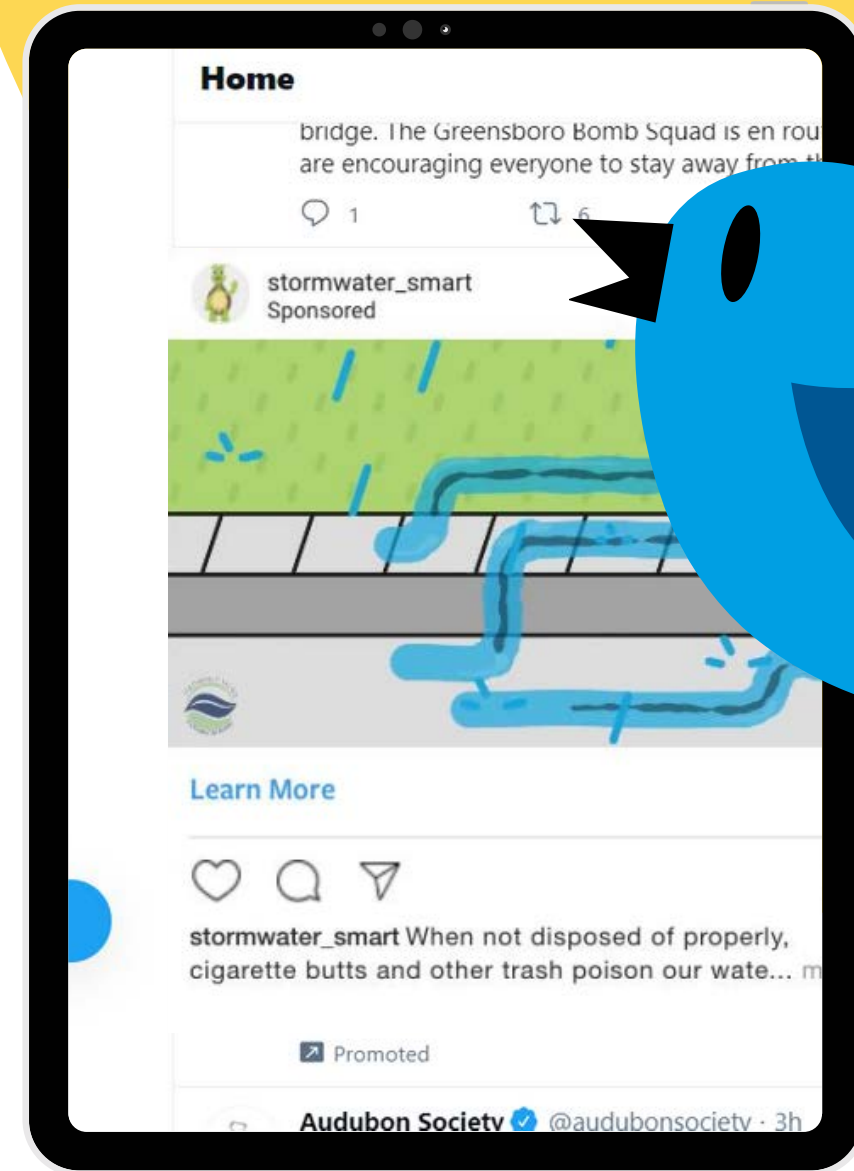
Home

bridge. The Greensboro Bomb Squad is en rou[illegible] are encouraging everyone to stay away from th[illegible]

1 6

stormwater_smart
Sponsored

Learn More

stormwater_smart When not disposed of properly, cigarette butts and other trash poison our wate... m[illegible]

Promoted

Audubon Society @audubonsociety · 3h